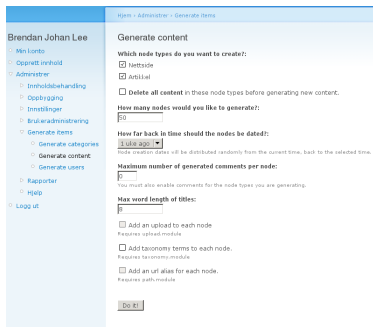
Hjem › Administrer › Generate items

Brendan Johan Lee

Min konto
Opprett innhold
Administrer
Innholdsbehandling
Oppbygging
Innstilinger
Brukeradministrering
Generate items
Generate categories
Generate content
Generate users
Rapporter
Hjelp
Logg ut

Generate content

Which node types do you want to create?:

Nettside

Artikkel

Delete all content in these node types before generating new content.

How many nodes would you like to generate?:
50

How far back in time should the nodes be dated?:
1 uke ago
Node creation dates will be distributed randomly from the current time, back to the selected time.

Maximum number of generated comments per node:
0
You must also enable comments for the node types you are generating.

Max word length of titles:
8

Add an upload to each node
Requires upload.module

Add taxonomy terms to each node.
Requires taxonomy.module

Add an url alias for each node.
Requires path.module

Do it!